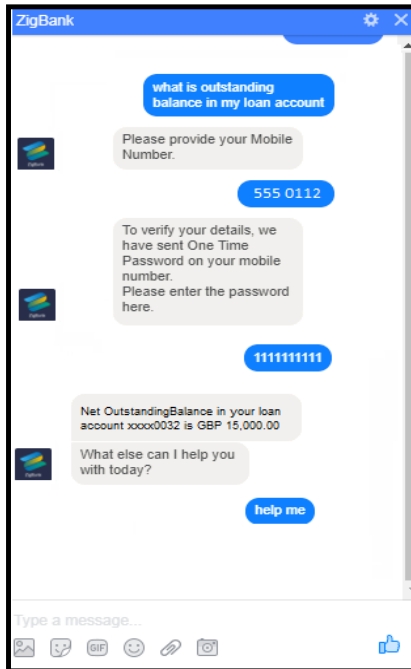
ZigBank

what is outstanding balance in my loan account

Please provide your Mobile Number.

555 0112

To verify your details, we have sent One Time Password on your mobile number.
Please enter the password here.

1111111111

Net OutstandingBalance in your loan account xxxx0032 is GBP 15,000.00

What else can I help you with today?

help me

Type a message...

GIF